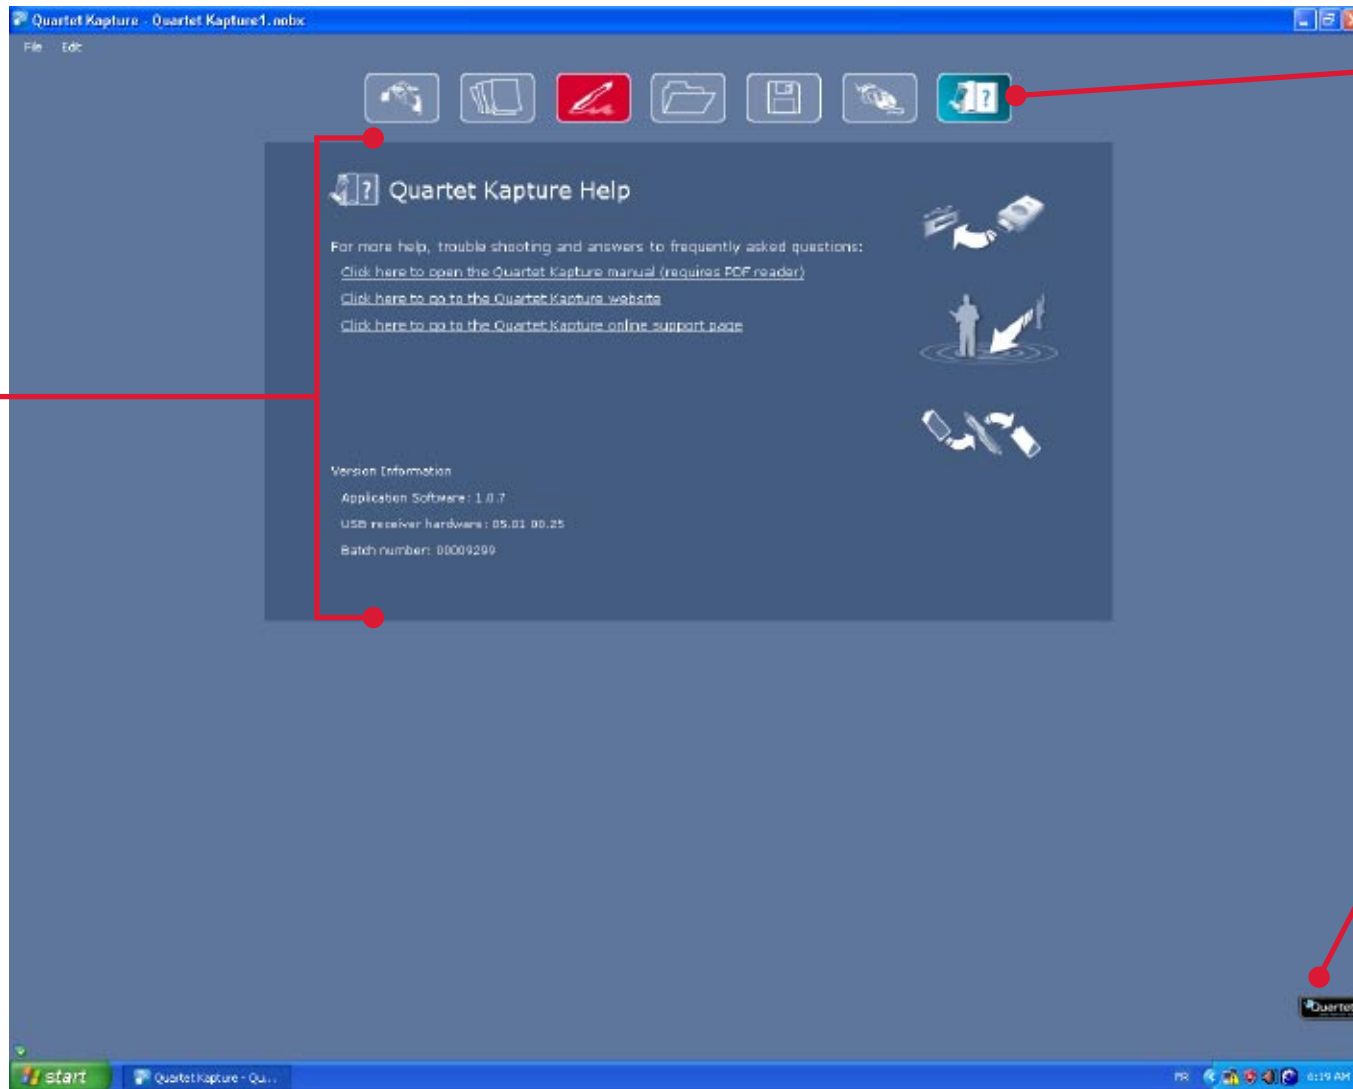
Quartet Kapture - Quartet Kapture1.nobx

File Edit

Quartet Kapture Help

For more help, trouble shooting and answers to frequently asked questions:

Click here to open the Quartet Kapture manual (requires PDF reader)

Click here to go to the Quartet Kapture website

Click here to go to the Quartet Kapture online support page

Version Information

Application Software: 1.0.7

USB receiver hardware: 05.01 00.25

Batch number: 00009299

Quartet

start

Quartet Kapture - Qu...

FR

6:19 AM